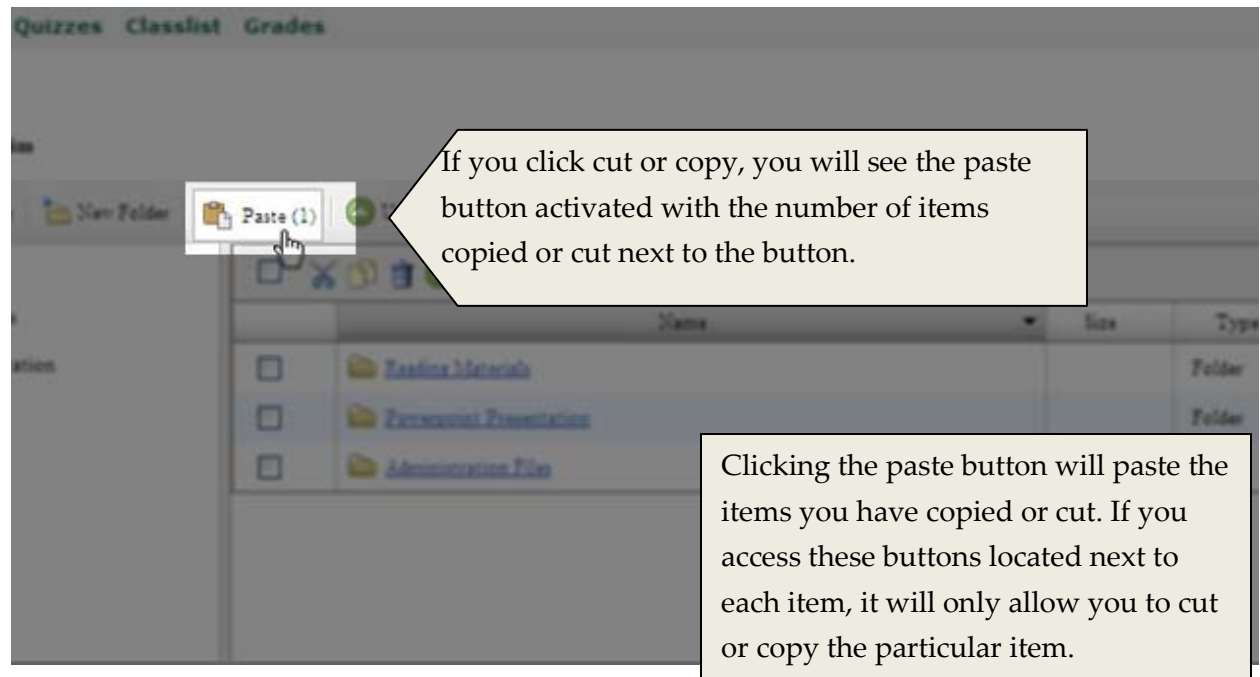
Quizzes Classlist Grades

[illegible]

New Folder

Paste (1)

If you click cut or copy, you will see the paste button activated with the number of items copied or cut next to the button.

| | Name | Size | Type |
|---|---|---|---|
| | Reading Materials | | Folder |
| | Powerpoint Presentation | | Folder |
| | Administration Files | | |

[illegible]

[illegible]ation

Clicking the paste button will paste the items you have copied or cut. If you access these buttons located next to each item, it will only allow you to cut or copy the particular item.